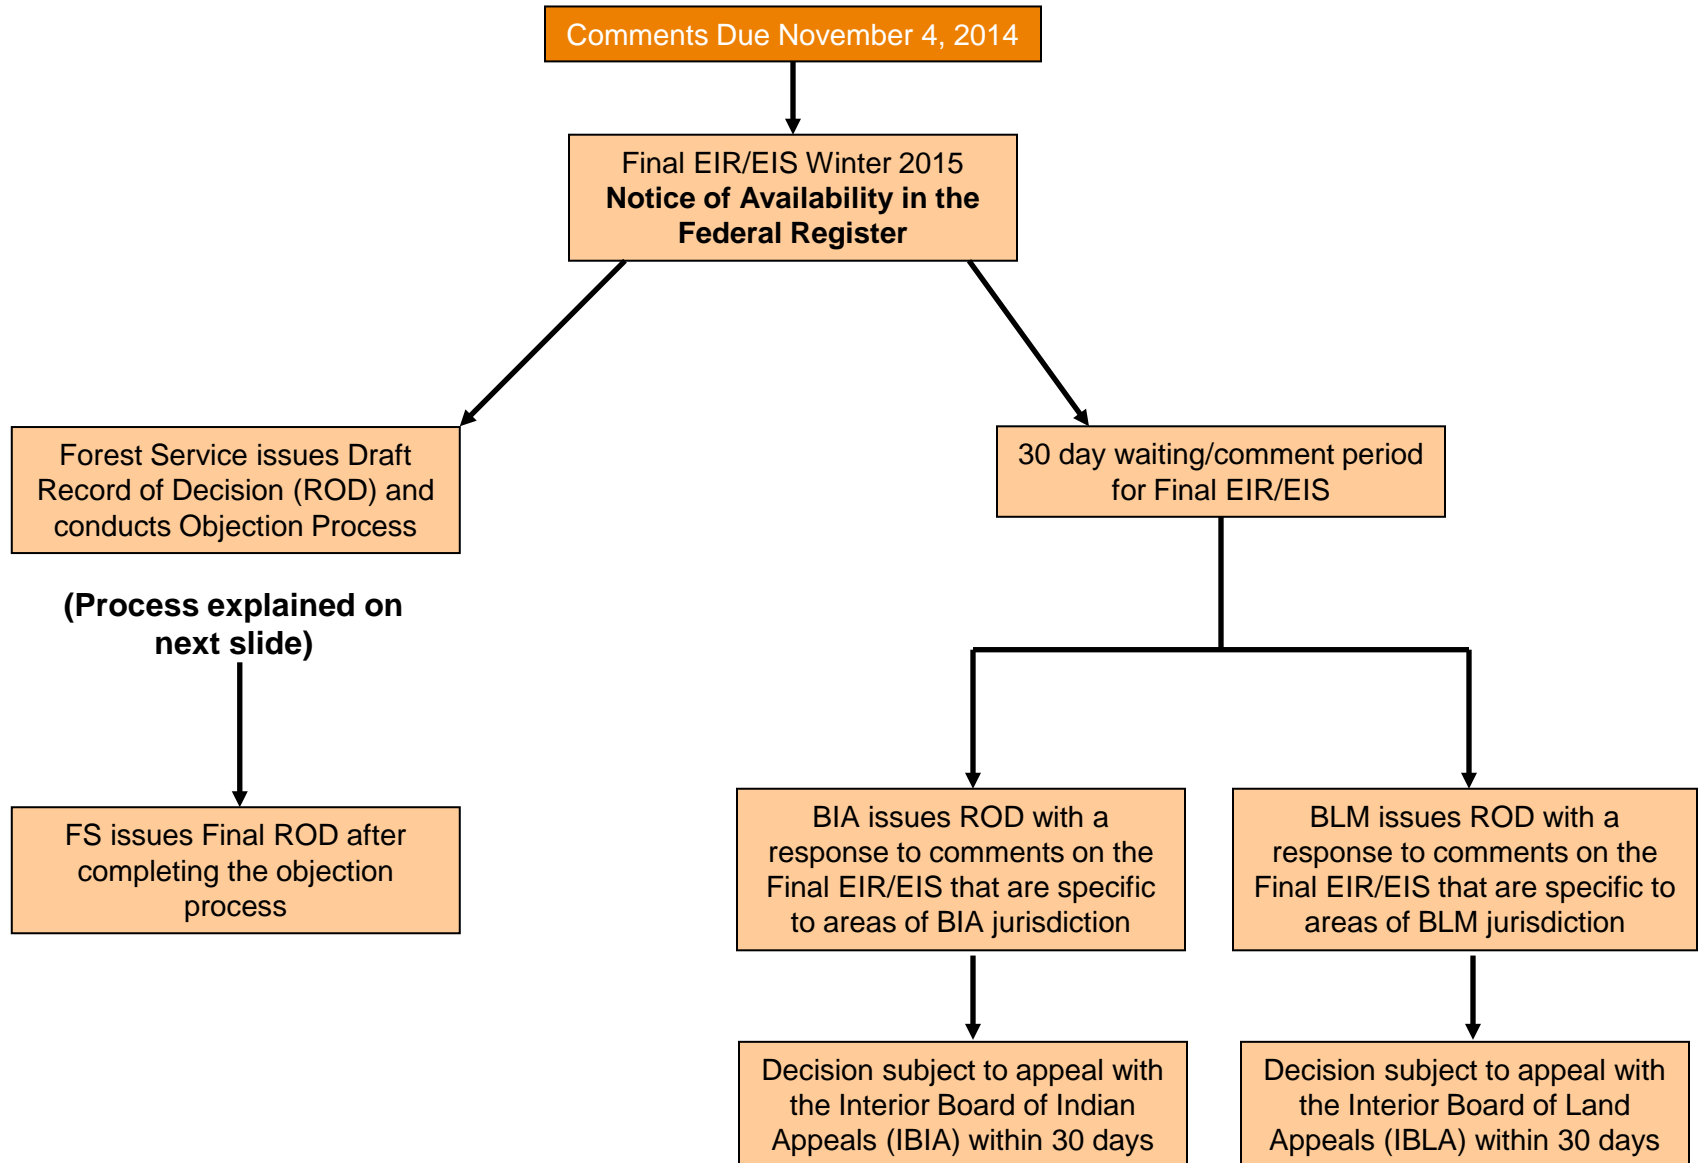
Comments Due November 4, 2014

Final EIR/EIS Winter 2015
**Notice of Availability in the Federal Register**

Forest Service issues Draft Record of Decision (ROD) and conducts Objection Process

(Process explained on next slide)

FS issues Final ROD after completing the objection process

30 day waiting/comment period for Final EIR/EIS

BIA issues ROD with a response to comments on the Final EIR/EIS that are specific to areas of BIA jurisdiction

BLM issues ROD with a response to comments on the Final EIR/EIS that are specific to areas of BLM jurisdiction

Decision subject to appeal with the Interior Board of Indian Appeals (IBIA) within 30 days

Decision subject to appeal with the Interior Board of Land Appeals (IBLA) within 30 days